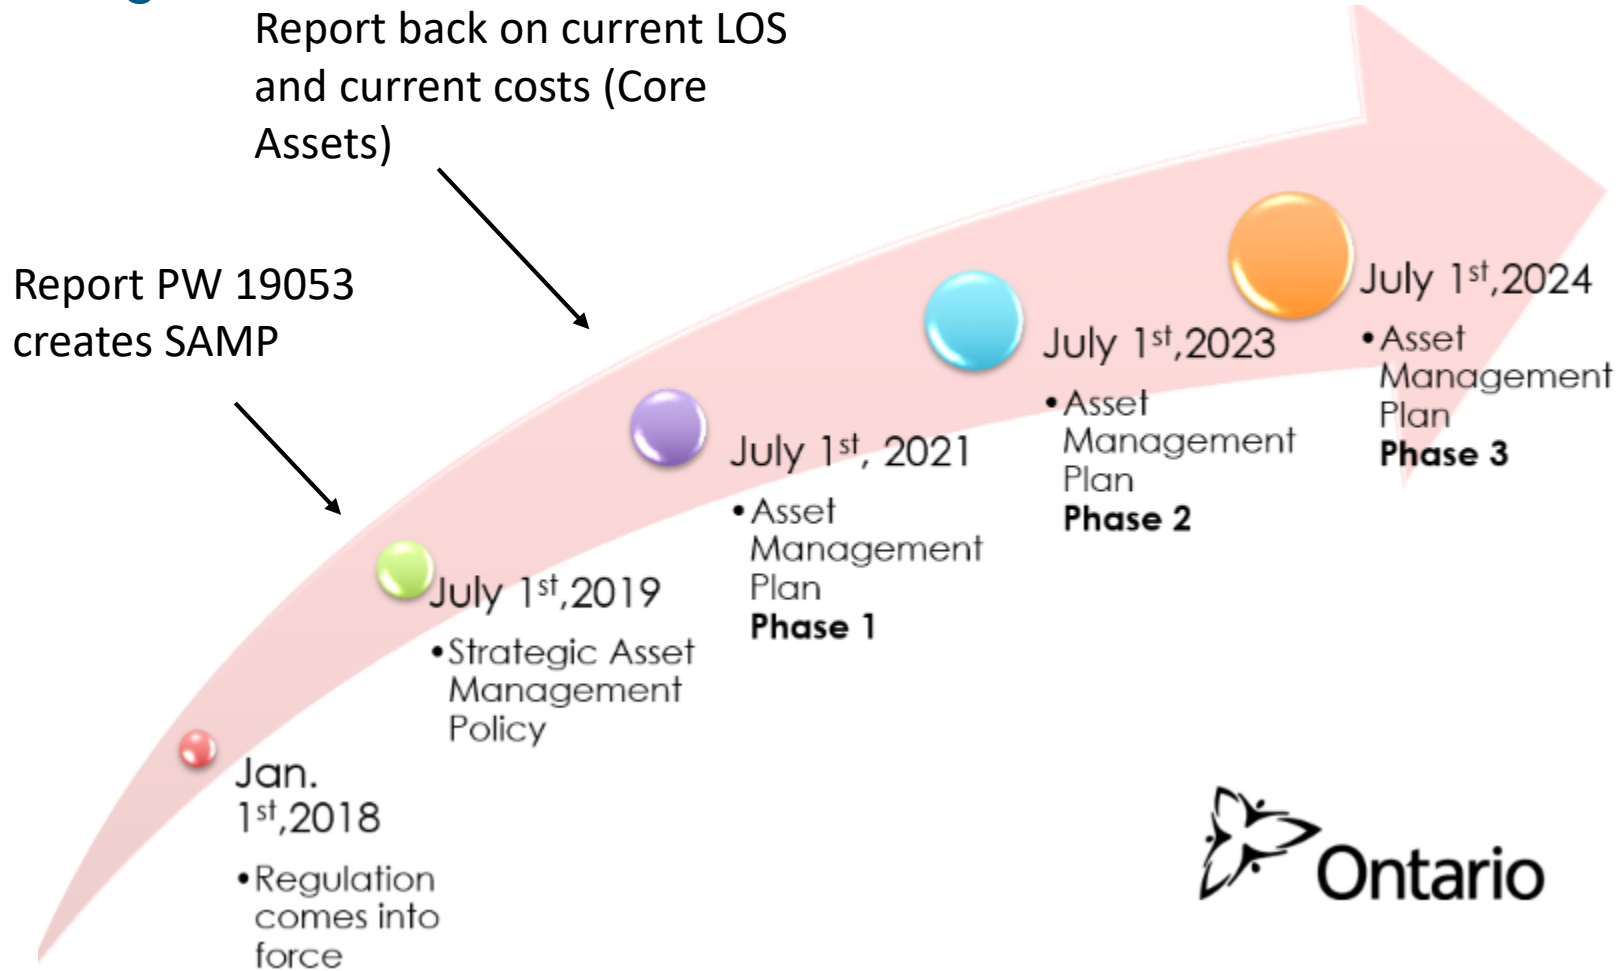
Report back on current LOS and current costs (Core Assets)

Report PW 19053 creates SAMP

Jan. 1$^{st}$,2018

• Regulation comes into force

July 1$^{st}$,2019

• Strategic Asset Management Policy

July 1$^{st}$, 2021

• Asset Management Plan **Phase 1**

July 1$^{st}$,2023

• Asset Management Plan **Phase 2**

July 1$^{st}$,2024

• Asset Management Plan **Phase 3**

Ontario